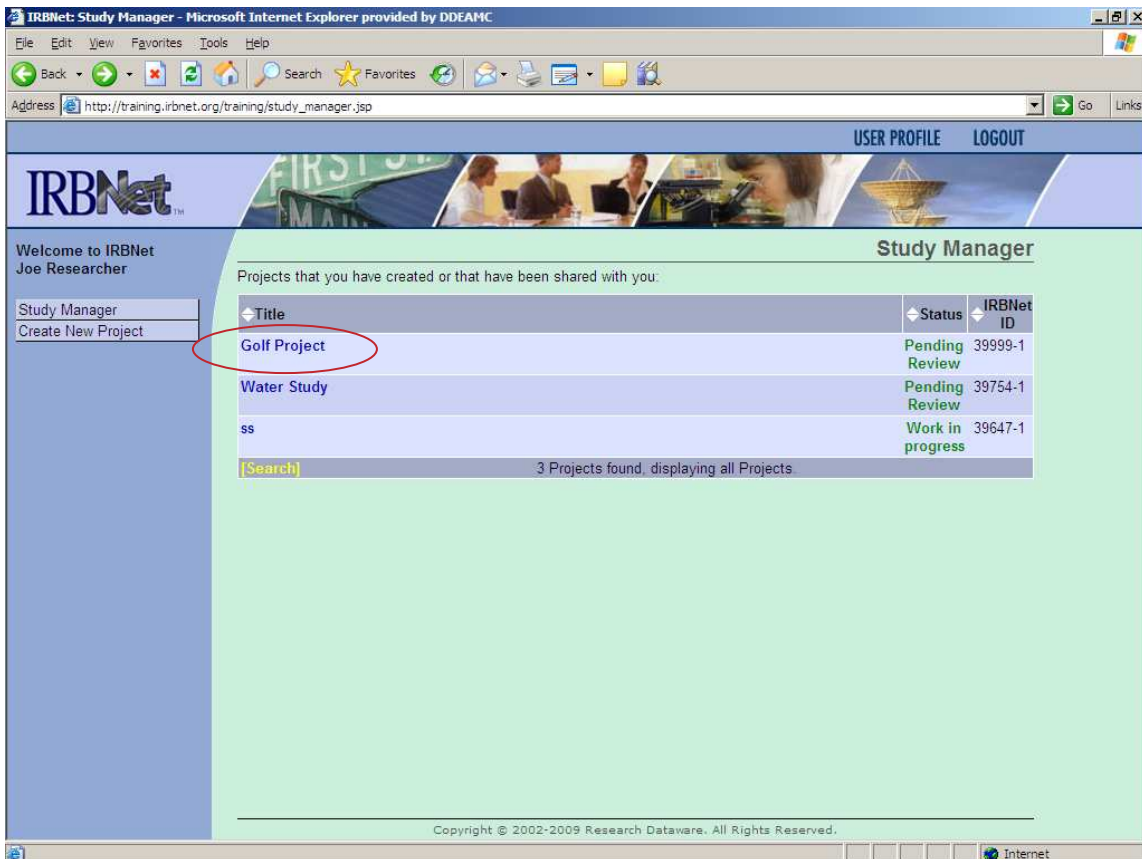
IRBNet: Study Manager - Microsoft Internet Explorer provided by DDEAMC

File Edit View Favorites Tools Help

Back Search Favorites

Address http://training.irbnet.org/training/study_manager.jsp Go Links

USER PROFILE LOGOUT

IRBNet

Welcome to IRBNet
Joe Researcher

Study Manager
Create New Project

Study Manager

Projects that you have created or that have been shared with you:

| Title | Status | IRBNet ID |
|---|---|---|
| Golf Project | Pending Review | 39999-1 |
| Water Study | Pending Review | 39754-1 |
| ss | Work in progress | 39647-1 |
| [Search] | 3 Projects found, displaying all Projects. | |

Copyright © 2002-2009 Research Dataware. All Rights Reserved.

Internet